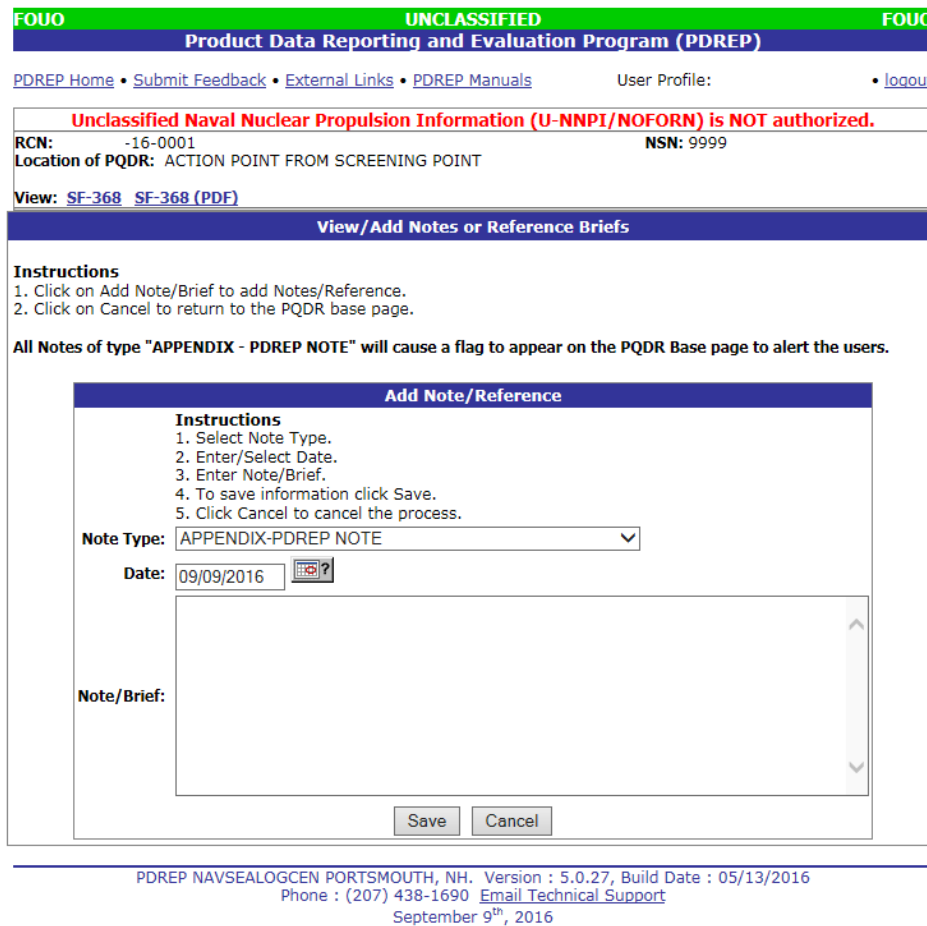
FOUO UNCLASSIFIED FOUO

Product Data Reporting and Evaluation Program (PDREP)

PDREP Home • Submit Feedback • External Links • PDREP Manuals User Profile: • logou

Unclassified Naval Nuclear Propulsion Information (U-NNPI/NOFORN) is NOT authorized.

RCN: -16-0001 NSN: 9999

Location of PQDR: ACTION POINT FROM SCREENING POINT

View: SF-368 SF-368 (PDF)

View/Add Notes or Reference Briefs

Instructions
1. Click on Add Note/Brief to add Notes/Reference.
2. Click on Cancel to return to the PQDR base page.

All Notes of type "APPENDIX - PDREP NOTE" will cause a flag to appear on the PQDR Base page to alert the users.

Add Note/Reference

Instructions
1. Select Note Type.
2. Enter/Select Date.
3. Enter Note/Brief.
4. To save information click Save.
5. Click Cancel to cancel the process.

Note Type: APPENDIX-PDREP NOTE

Date: 09/09/2016

Note/Brief:

Save Cancel

PDREP NAVSEALOGCEN PORTSMOUTH, NH. Version : 5.0.27, Build Date : 05/13/2016
Phone : (207) 438-1690 Email Technical Support
September 9$^{th}$, 2016